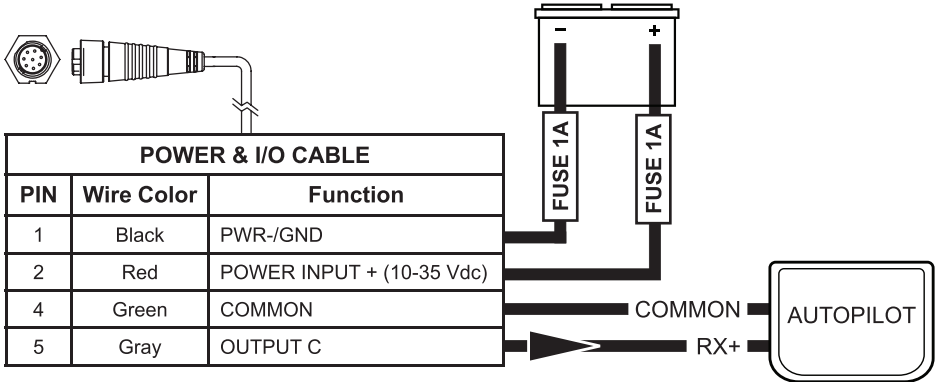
-
+

FUSE 1A
FUSE 1A

POWER & I/O CABLE

| PIN | Wire Color | Function |
|---|---|---|
| 1 | Black | PWR-/GND |
| 2 | Red | POWER INPUT + (10-35 Vdc) |
| 4 | Green | COMMON |
| 5 | Gray | OUTPUT C |

COMMON
RX+
AUTOPILOT